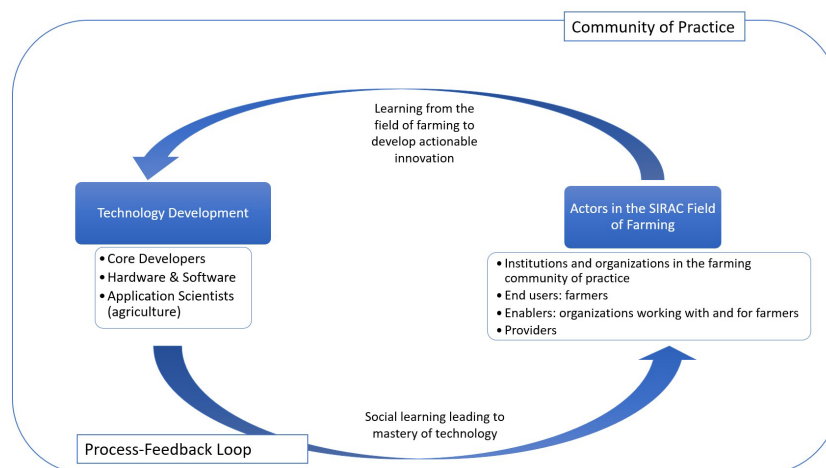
Community of Practice

Learning from the field of farming to develop actionable innovation

Technology Development

- Core Developers
- Hardware & Software
- Application Scientists (agriculture)

Actors in the SIRAC Field of Farming

- Institutions and organizations in the farming community of practice
- End users: farmers
- Enablers: organizations working with and for farmers
- Providers

Social learning leading to mastery of technology

Process-Feedback Loop